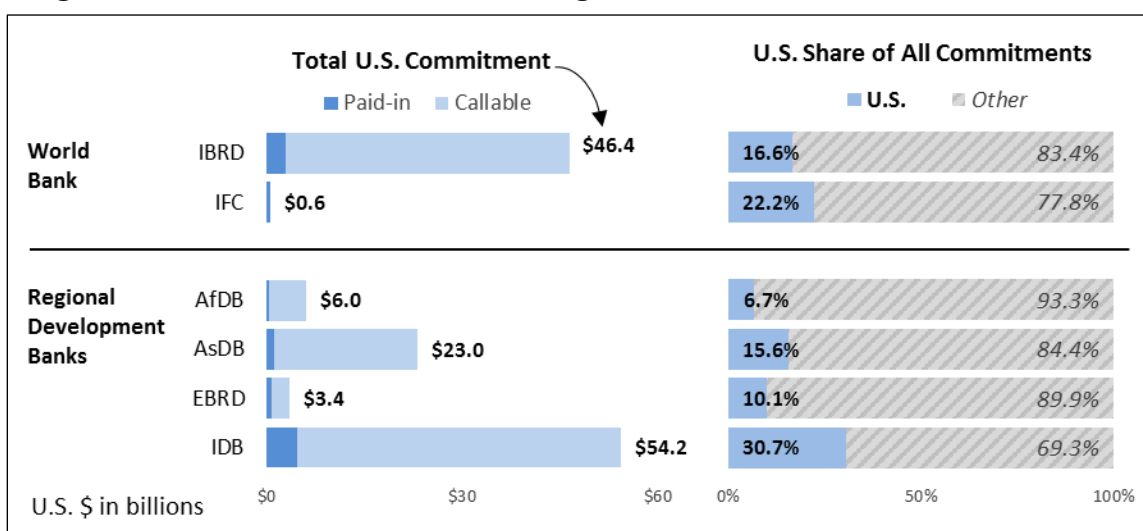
Total U.S. Commitment

Paid-in Callable

U.S. Share of All Commitments

U.S. Other

World Bank

IBRD $46.4 16.6% 83.4%

IFC $0.6 22.2% 77.8%

Regional Development Banks

AfDB $6.0 6.7% 93.3%

AsDB $23.0 15.6% 84.4%

EBRD $3.4 10.1% 89.9%

IDB $54.2 30.7% 69.3%

U.S. $ in billions

$0 $30 $60

0% 50% 100%